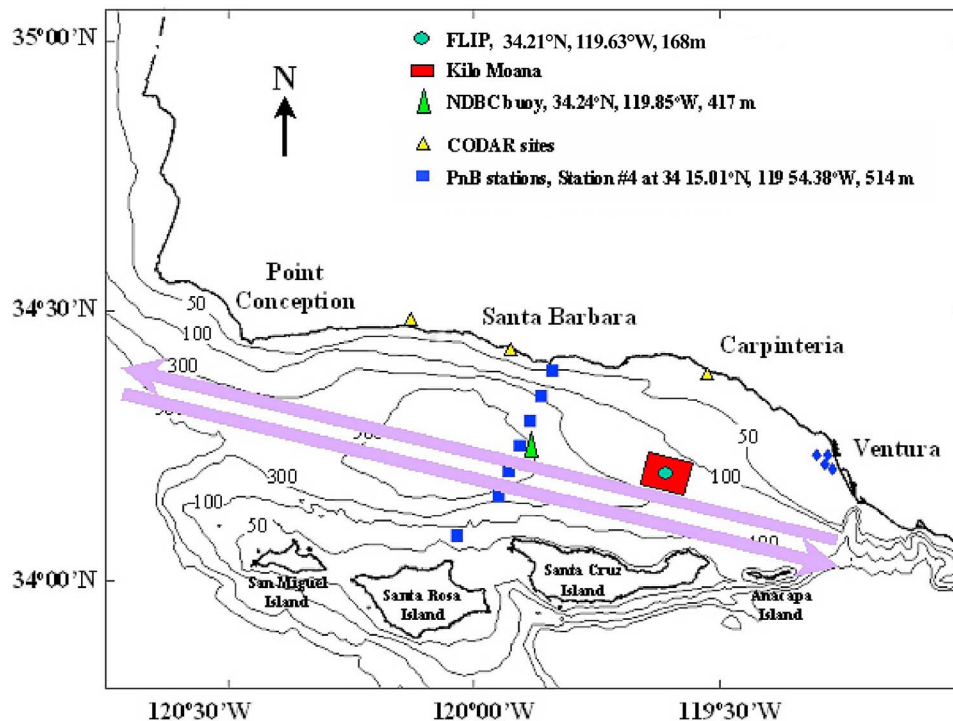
35°00'N

N

FLIP, 34.21°N, 119.63°W, 168m
Kilo Moana
NDBC buoy, 34.24°N, 119.85°W, 417 m
CODAR sites
PnB stations, Station #4 at 34 15.01°N, 119 54.38°W, 514 m

Point Conception
34°30'N
50
100
Santa Barbara
Carpinteria
300
500
50
Ventura
300
100
100
-100
50
34°00'N
San Miguel Island
Santa Rosa Island
Santa Cruz Island
Anacapa Island

120°30'W
120°00'W
119°30'W